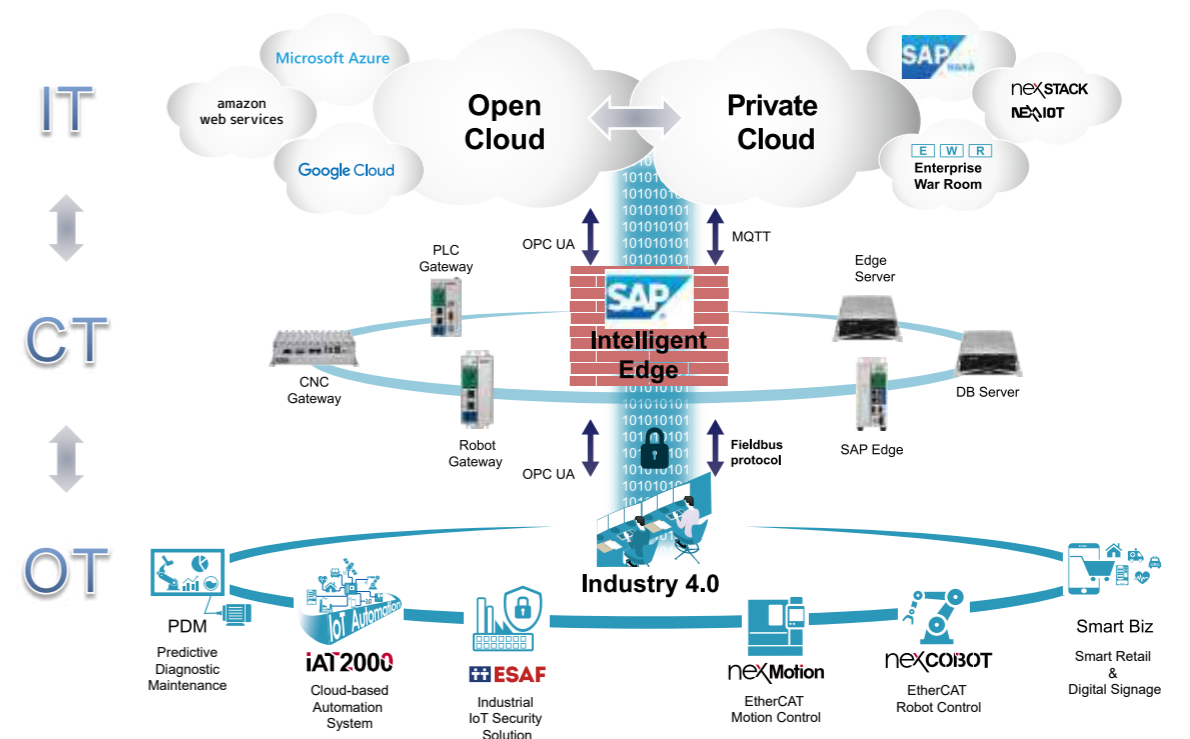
IT

CT

OT

Microsoft Azure

amazon web services

Google Cloud

Open Cloud

Private Cloud

SAP HANA

nexSTACK

NEXIOT

E W R
Enterprise War Room

OPC UA

MQTT

PLC Gateway

SAP

Intelligent Edge

Edge Server

CNC Gateway

DB Server

Robot Gateway

OPC UA

Fieldbus protocol

SAP Edge

1010101
1010101
1010101
1010101
1010101
1010101
1010101
1010101
1010101
1010101
1010101
1010101

Industry 4.0

PDM
Predictive Diagnostic Maintenance

IoT Automation
iAT2000
Cloud-based Automation System

ESAF
Industrial IoT Security Solution

nexMotion
EtherCAT Motion Control

nexCOBOT
EtherCAT Robot Control

Smart Biz
Smart Retail & Digital Signage